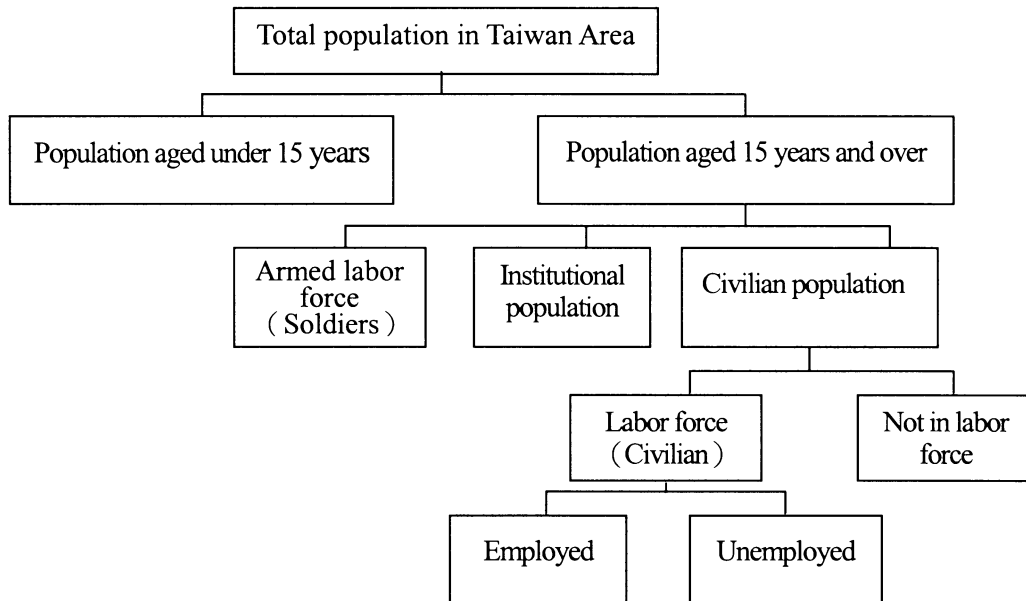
Total population in Taiwan Area

Population aged under 15 years

Population aged 15 years and over

Armed labor force (Soldiers)

Institutional population

Civilian population

Labor force (Civilian)

Not in labor force

Employed

Unemployed